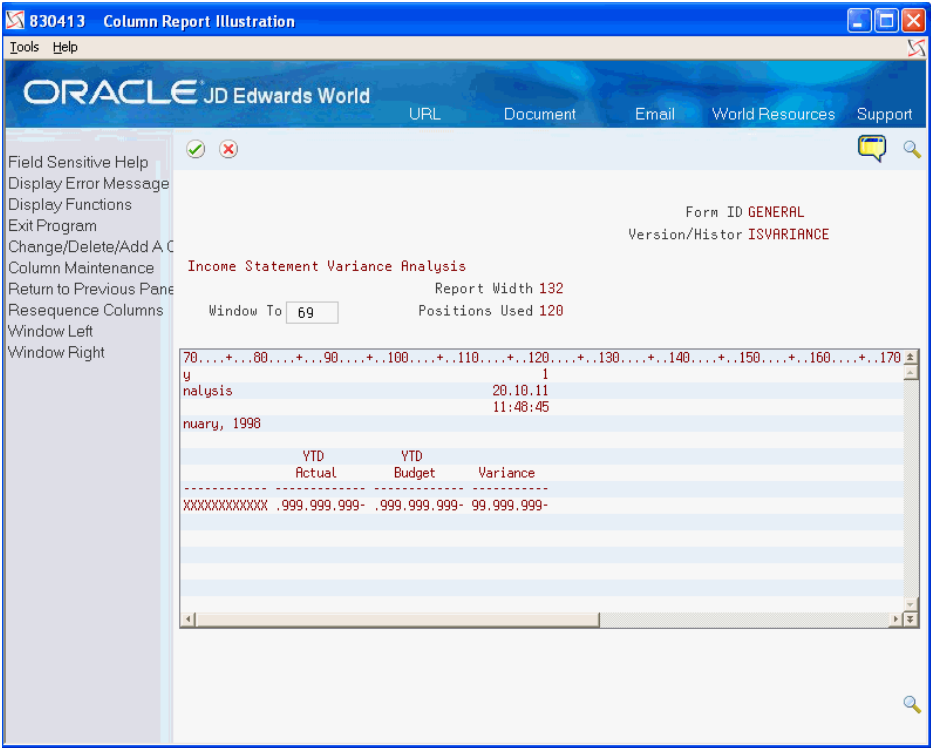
830413 Column Report Illustration

Tools Help

ORACLE JD Edwards World

URL Document Email World Resources Support

Field Sensitive Help
Display Error Message
Display Functions
Exit Program
Change/Delete/Add A C
Column Maintenance
Return to Previous Pane
Resequence Columns
Window Left
Window Right

Form ID GENERAL
Version/Histor ISVARIANCE

Income Statement Variance Analysis

Report Width 132

Window To 69

Positions Used 120

70....+...80....+...90....+..100....+..110....+..120....+..130....+..140....+..150....+..160....+..170
y 1
nalysis 20.10.11
11:48:45
nuary, 1998

| | YTD Actual | YTD Budget | Variance |
|---|---|---|---|
| ------------ | ------------- | ------------- | ----------- |
| XXXXXXXXXXXX | .999.999.999- | .999.999.999- | 99.999.999- |